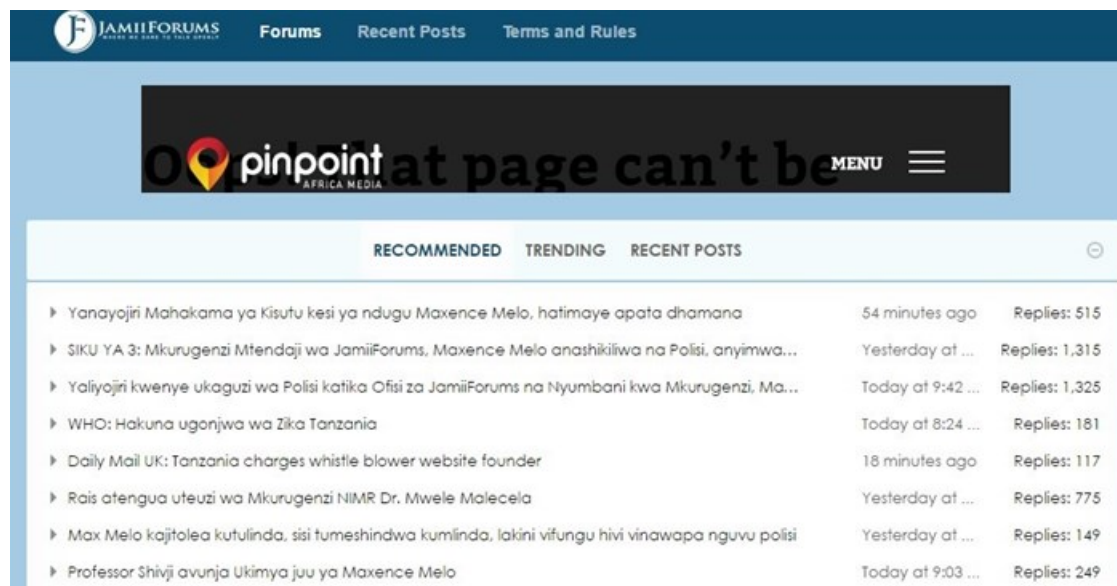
JAMIIFORUMS WHERE WE DARE TO TALK OPENLY

Forums Recent Posts Terms and Rules

pinpoint AFRICA MEDIA

Oops! That page can't be

MENU

RECOMMENDED TRENDING RECENT POSTS

| | | |
|---|---|---|
| Yanayojiri Mahakama ya Kisutu kesi ya ndugu Maxence Melo, hatimaye apata dhamana | 54 minutes ago | Replies: 515 |
| SIKU YA 3: Mkurugenzi Mtendaji wa JamiiForums, Maxence Melo anashikiliwa na Polisi, anyimwa... | Yesterday at ... | Replies: 1,315 |
| Yaliyojiri kwenye ukaguzi wa Polisi katika Ofisi za JamiiForums na Nyumbani kwa Mkurugenzi, Ma... | Today at 9:42 ... | Replies: 1,325 |
| WHO: Hakuna ugonjwa wa Zika Tanzania | Today at 8:24 ... | Replies: 181 |
| Daily Mail UK: Tanzania charges whistle blower website founder | 18 minutes ago | Replies: 117 |
| Rais atengua uteuzi wa Mkurugenzi NIMR Dr. Mwele Malecela | Yesterday at ... | Replies: 775 |
| Max Melo kajitolea kutulinda, sisi tumeshindwa kumlinda, lakini vifungu hivi vinawapa nguvu polisi | Yesterday at ... | Replies: 149 |
| Professor Shivji avunja Ukimya juu ya Maxence Melo | Today at 9:03 ... | Replies: 249 |